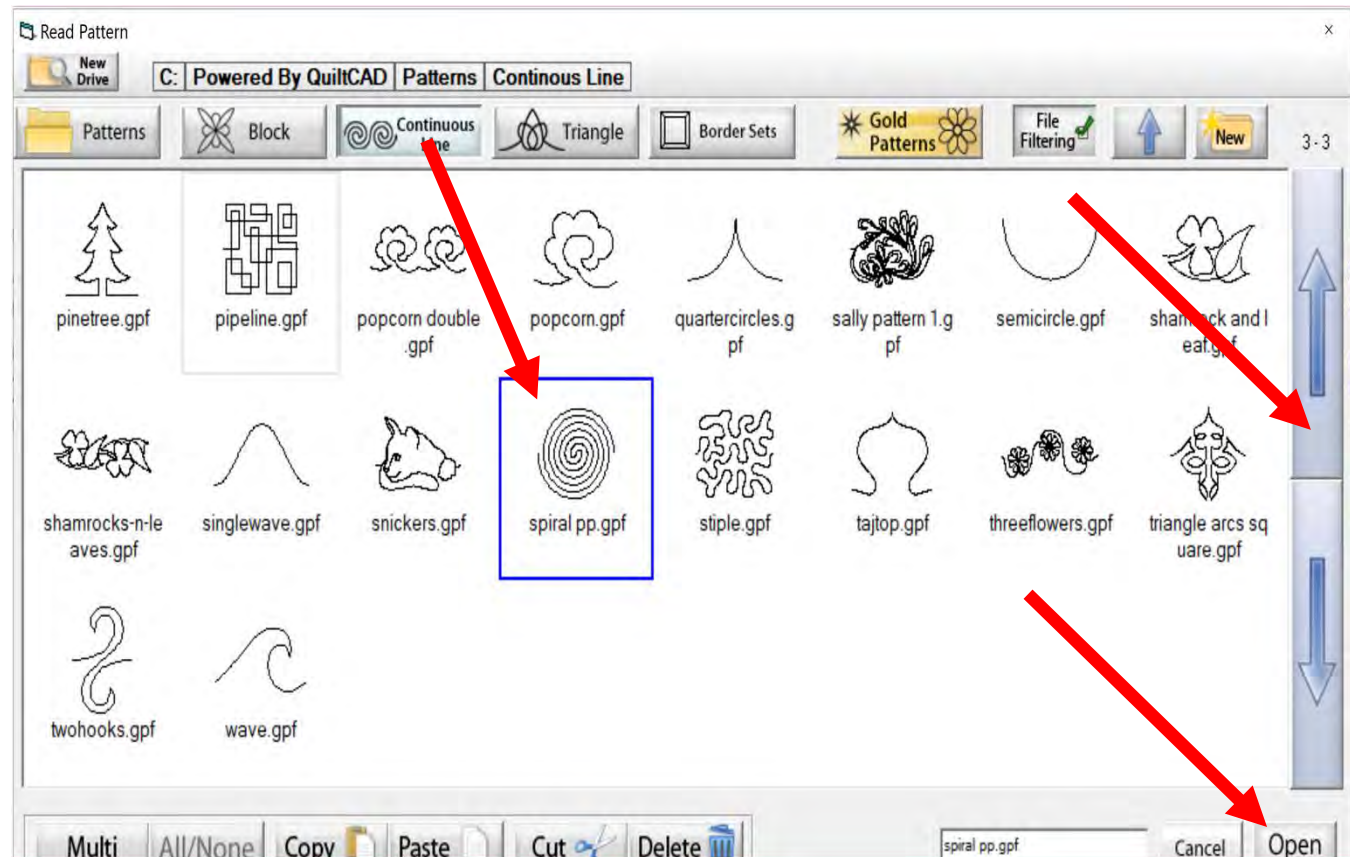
Read Pattern

×

New Drive

C: | Powered By QuiltCAD | Patterns | Continous Line

Patterns

Block

Continuous Line

Triangle

Border Sets

Gold Patterns

File Filtering

New

3 - 3

pinetree.gpf

pipeline.gpf

popcorn double .gpf

popcorn.gpf

quartercircles.gpf

sally pattern 1.gpf

semicircle.gpf

sham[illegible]ck and leaf.g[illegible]f

shamrocks-n-leaves.gpf

singlewave.gpf

snickers.gpf

spiral pp.gpf

stiple.gpf

tajtop.gpf

threeflowers.gpf

triangle arcs square.gpf

twohooks.gpf

wave.gpf

Multi

All/None

Copy

Paste

Cut

Delete

spiral pp.gpf

Cancel

Open